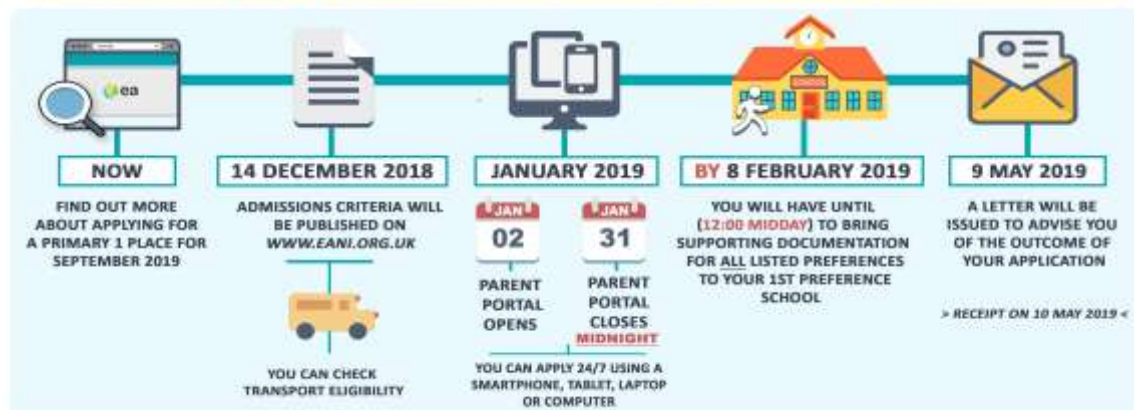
ea

SCHOOL

NOW

FIND OUT MORE ABOUT APPLYING FOR A PRIMARY 1 PLACE FOR SEPTEMBER 2019

14 DECEMBER 2018

ADMISSIONS CRITERIA WILL BE PUBLISHED ON WWW.EANI.ORG.UK

YOU CAN CHECK TRANSPORT ELIGIBILITY

JANUARY 2019

JAN 02

PARENT PORTAL OPENS

JAN 31

PARENT PORTAL CLOSES MIDNIGHT

YOU CAN APPLY 24/7 USING A SMARTPHONE, TABLET, LAPTOP OR COMPUTER

BY 8 FEBRUARY 2019

YOU WILL HAVE UNTIL (12:00 MIDDAY) TO BRING SUPPORTING DOCUMENTATION FOR ALL LISTED PREFERENCES TO YOUR 1ST PREFERENCE SCHOOL

9 MAY 2019

A LETTER WILL BE ISSUED TO ADVISE YOU OF THE OUTCOME OF YOUR APPLICATION

> RECEIPT ON 10 MAY 2019 <